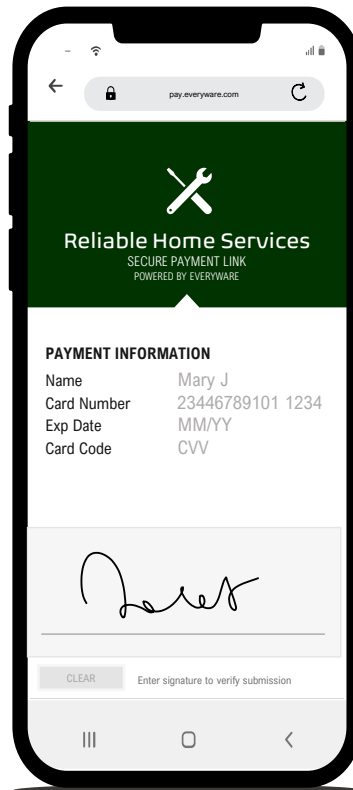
pay.everyware.com

Reliable Home Services
SECURE PAYMENT LINK
POWERED BY EVERYWARE

PAYMENT INFORMATION

Name Mary J
Card Number 23446789101 1234
Exp Date MM/YY
Card Code CVV

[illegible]

CLEAR
Enter signature to verify submission